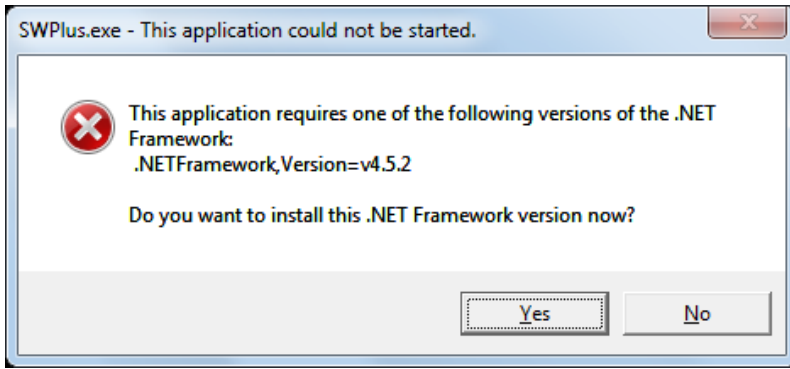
SWPlus.exe - This application could not be started.

This application requires one of the following versions of the .NET Framework:
.NETFramework,Version=v4.5.2

Do you want to install this .NET Framework version now?

Yes

No